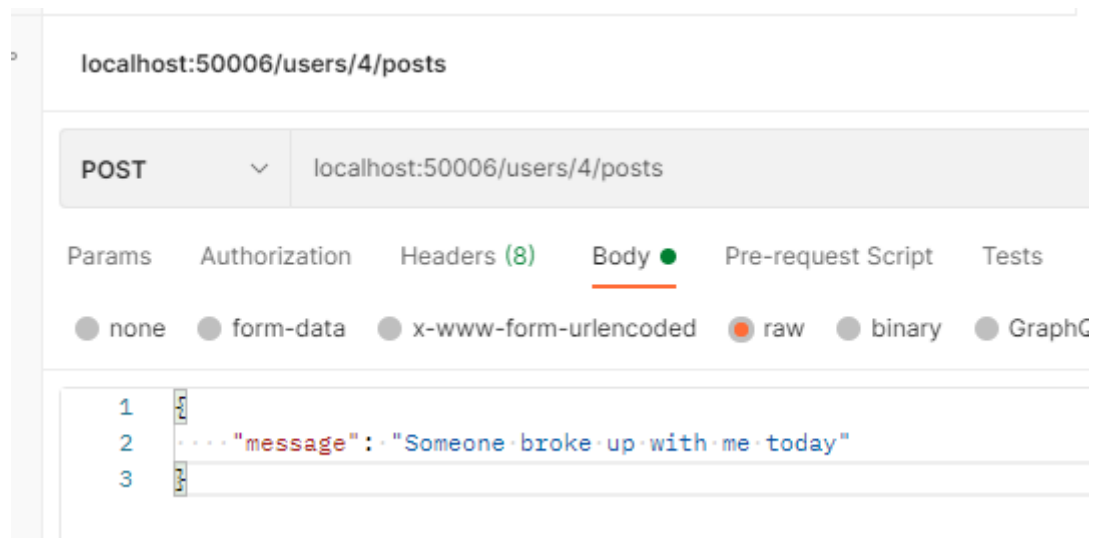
localhost:50006/users/4/posts

POST localhost:50006/users/4/posts

Params Authorization Headers (8) Body Pre-request Script Tests

none form-data x-www-form-urlencoded raw binary GraphQ

1 {
2 "message": "Someone broke up with me today"
3 }